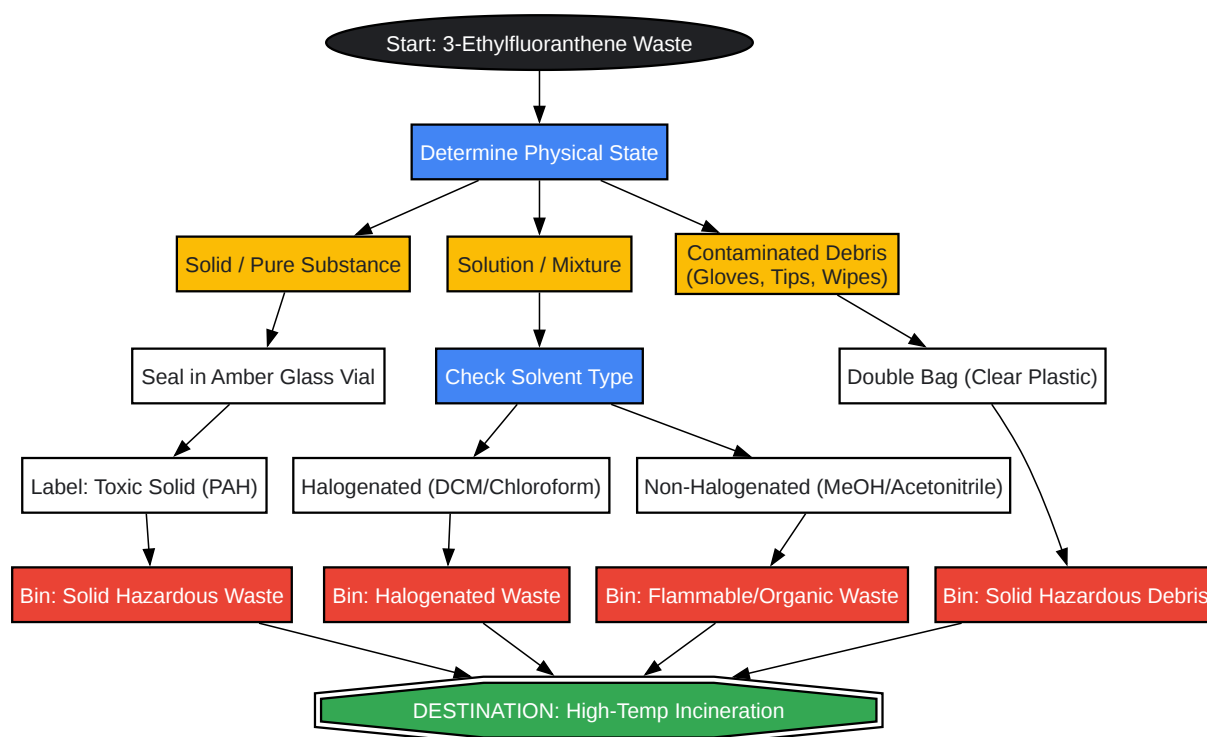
Start: 3-Ethylfluoranthene Waste

Determine Physical State

Solid / Pure Substance

Solution / Mixture

Contaminated Debris (Gloves, Tips, Wipes)

Seal in Amber Glass Vial

Check Solvent Type

Double Bag (Clear Plastic)

Label: Toxic Solid (PAH)

Halogenated (DCM/Chloroform)

Non-Halogenated (MeOH/Acetonitrile)

Bin: Solid Hazardous Waste

Bin: Halogenated Waste

Bin: Flammable/Organic Waste

Bin: Solid Hazardous Debris

DESTINATION: High-Temp Incineration